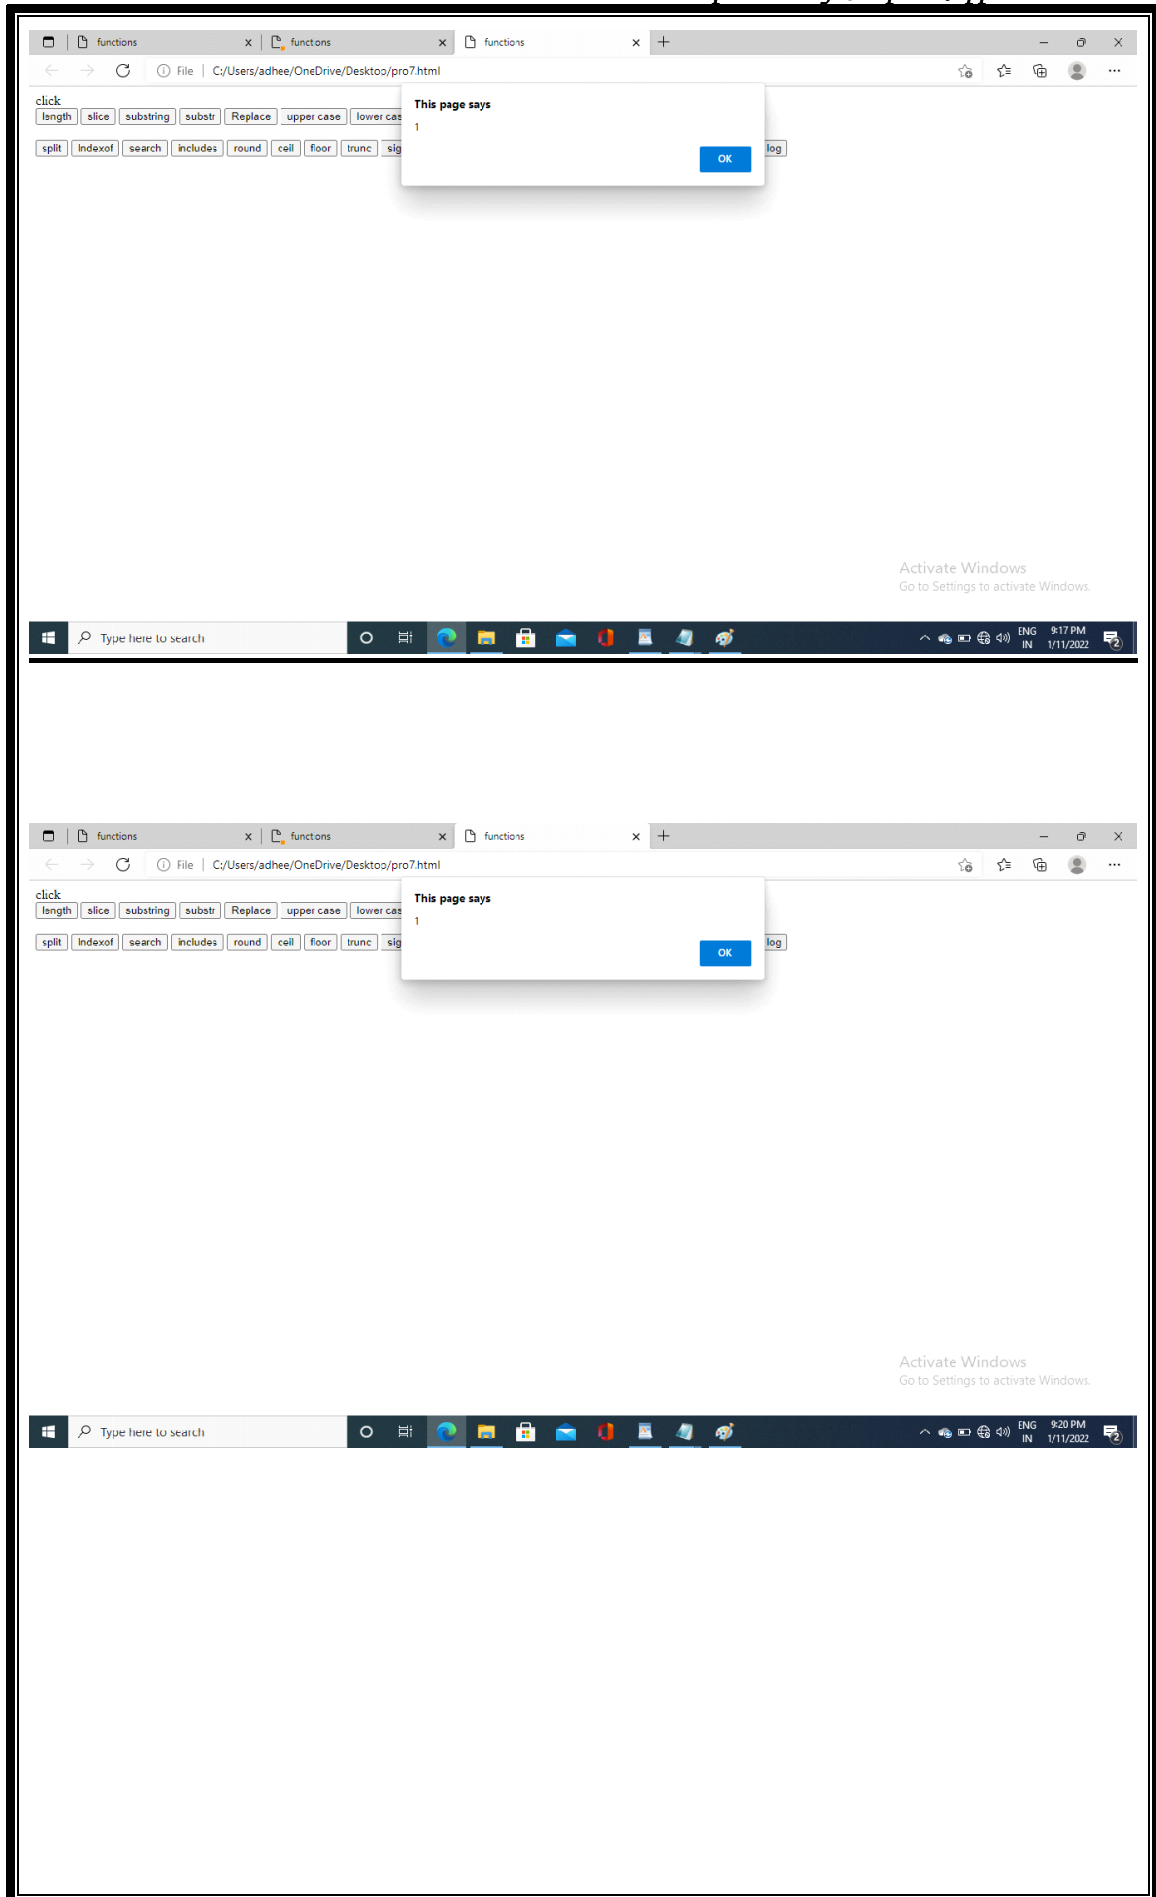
functions ×
functions ×
functions ×
+
File | C:/Users/adhee/OneDrive/Desktop/pro7.html

click
length | slice | substring | substr | Replace | upper case | lower cas
split | Indexof | search | includes | round | ceil | floor | trunc | sig | log

This page says
1
OK

Activate Windows
Go to Settings to activate Windows.

Type here to search
ENG IN
9:17 PM
1/11/2022

functions ×
functions ×
functions ×
+
File | C:/Users/adhee/OneDrive/Desktop/pro7.html

click
length | slice | substring | substr | Replace | upper case | lower cas
split | Indexof | search | includes | round | ceil | floor | trunc | sig | log

This page says
1
OK

Activate Windows
Go to Settings to activate Windows.

Type here to search
ENG IN
9:20 PM
1/11/2022